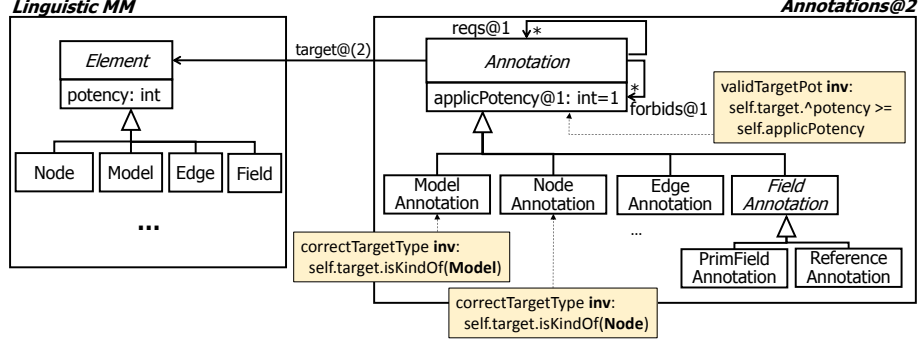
Linguistic MM

Element

potency: int

Node

Model

Edge

Field

...

Annotations@2

target@(2)

reqs@1

*

Annotation

*

applicPotency@1: int=1

forbids@1

validTargetPot **inv**: self.target.^potency >= self.applicPotency

Model Annotation

Node Annotation

Edge Annotation

*Field Annotation*

...

PrimField Annotation

Reference Annotation

correctTargetType **inv**: self.target.isKindOf(**Model**)

correctTargetType **inv**: self.target.isKindOf(**Node**)